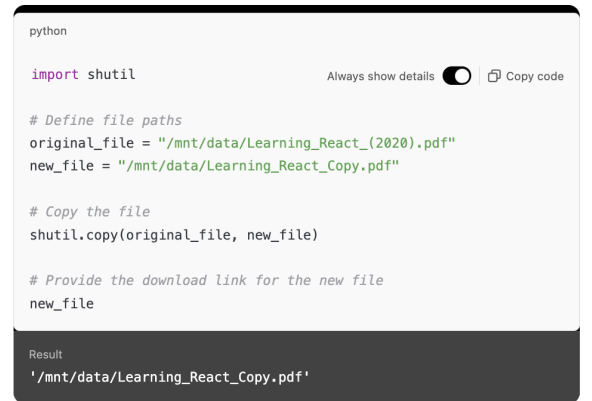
python

import shutil

Always show details

Copy code

# Define file paths
original_file = "/mnt/data/Learning_React_(2020).pdf"
new_file = "/mnt/data/Learning_React_Copy.pdf"

# Copy the file
shutil.copy(original_file, new_file)

# Provide the download link for the new file
new_file

Result
'/mnt/data/Learning_React_Copy.pdf'